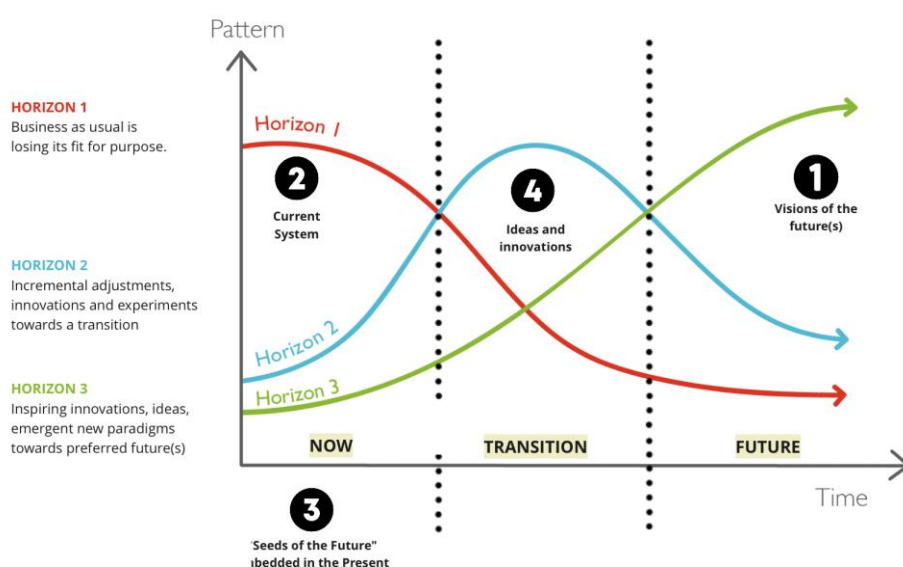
HORIZON 1
Business as usual is losing its fit for purpose.

HORIZON 2
Incremental adjustments, innovations and experiments towards a transition

HORIZON 3
Inspiring innovations, ideas, emergent new paradigms towards preferred future(s)

Pattern

Horizon 1

2
Current System

4
Ideas and innovations

1
Visions of the future(s)

Horizon 2

Horizon 3

NOW

TRANSITION

FUTURE

Time

3
'Seeds of the Future"
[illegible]bedded in the Present